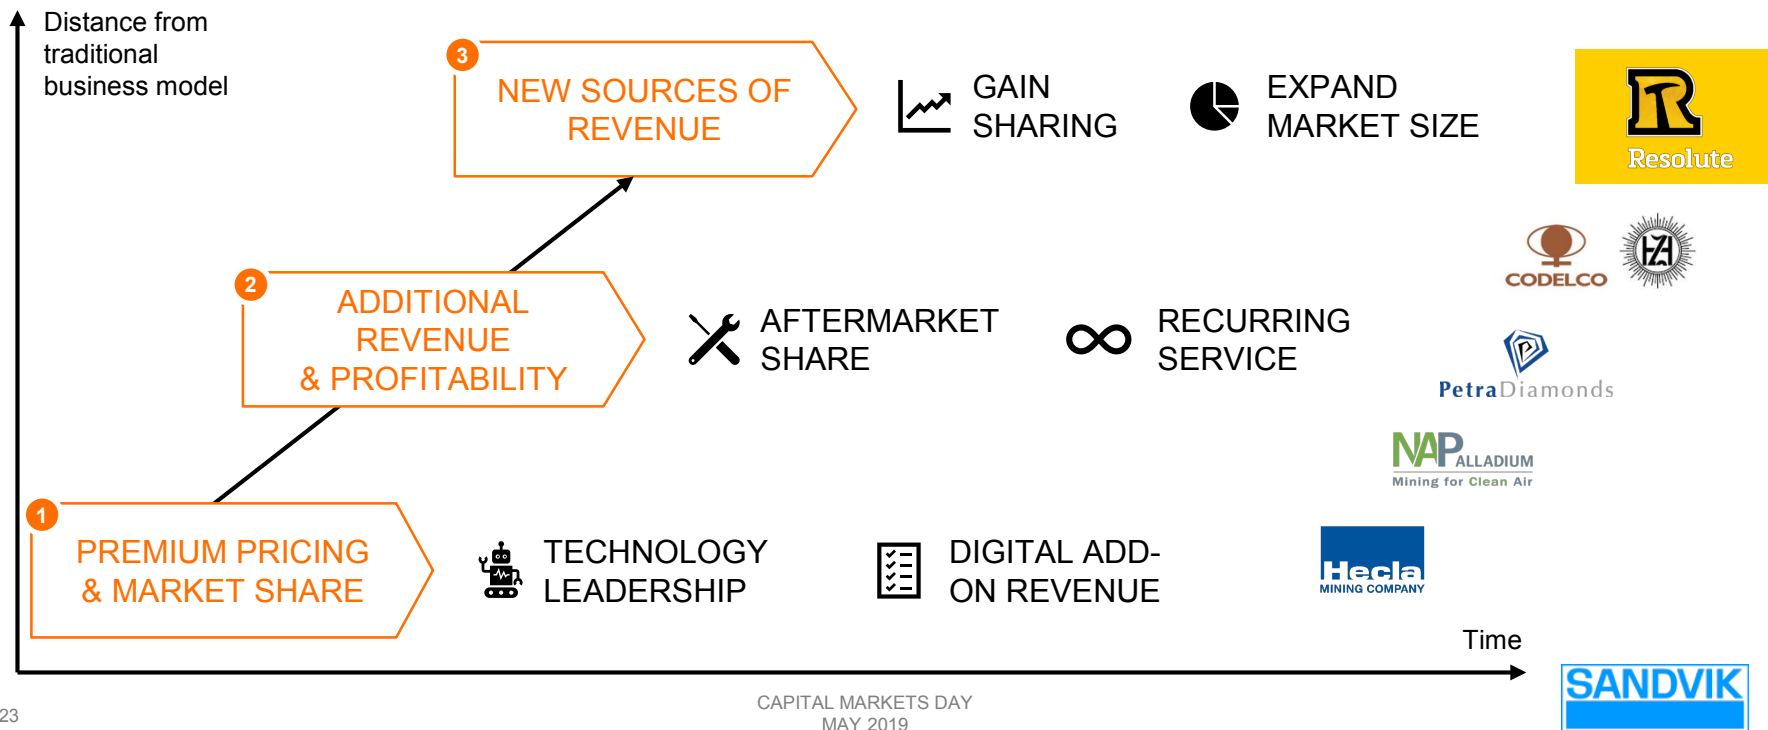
Distance from traditional business model

3
NEW SOURCES OF REVENUE

GAIN SHARING

EXPAND MARKET SIZE

R
Resolute

2
ADDITIONAL REVENUE & PROFITABILITY

AFTERMARKET SHARE

RECURRING SERVICE

CODELCO

PetraDiamonds

NAP ALLADIUM
Mining for Clean Air

1
PREMIUM PRICING & MARKET SHARE

TECHNOLOGY LEADERSHIP

DIGITAL ADD-ON REVENUE

Hecla
MINING COMPANY

Time

SANDVIK

23

CAPITAL MARKETS DAY
MAY 2019